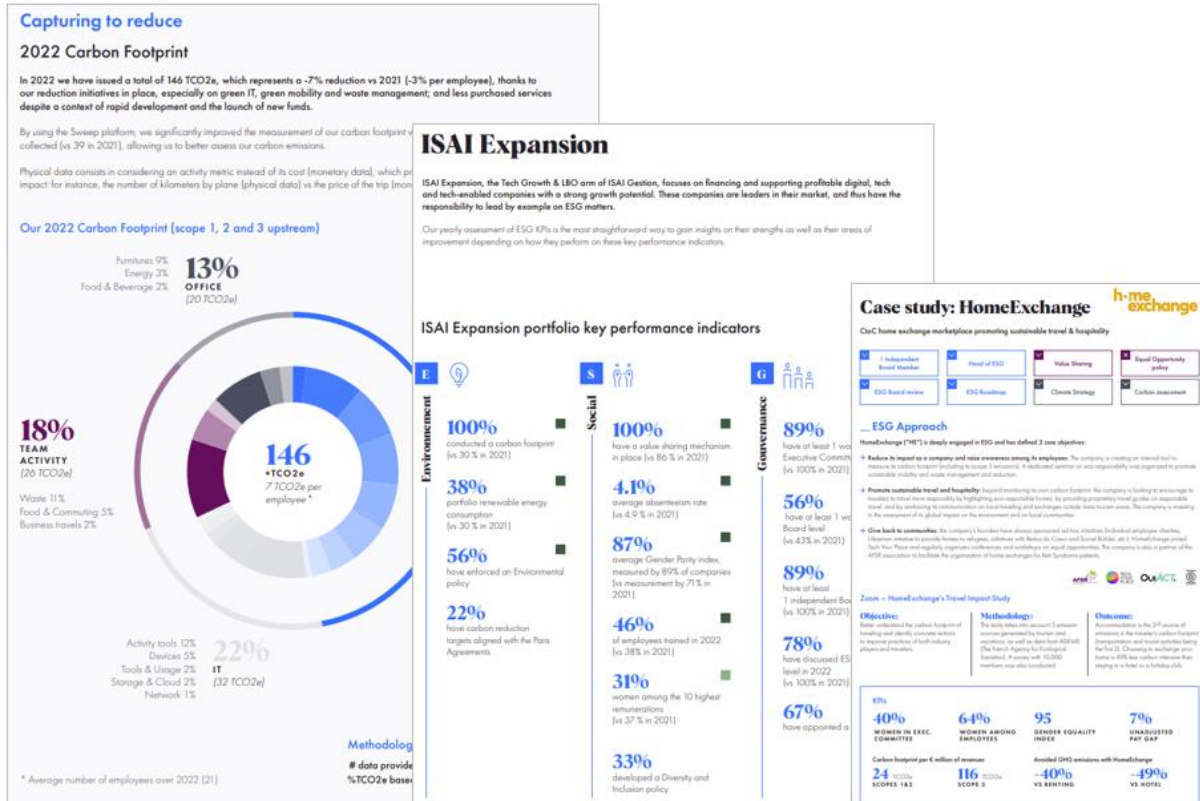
Capturing to reduce

2022 Carbon Footprint

In 2022 we have issued a total of 146 TCO2e, which represents a -7% reduction vs 2021 (-3% per employee), thanks to our reduction initiatives in place, especially on green IT, green mobility and waste management; and less purchased services despite a context of rapid development and the launch of new funds.

By using the Sweep platform, we significantly improved the measurement of our carbon footprint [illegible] collected (vs 39 in 2021), allowing us to better assess our carbon emissions.

Physical data consists in considering an activity metric instead of its cost (monetary data), which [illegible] impact: for instance, the number of kilometers by plane (physical data) vs the price of the trip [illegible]

Our 2022 Carbon Footprint (scope 1, 2 and 3 upstream)

Furnitures 9%
Energy 3%
Food & Beverage 2%
13%
OFFICE
(20 TCO2e)

18%
TEAM ACTIVITY
(26 TCO2e)
Waste 11%
Food & Commuting 5%
Business travels 2%

146
+TCO2e
7 TCO2e per employee*

Activity tools 12%
Devices 5%
Tools & Usage 2%
Storage & Cloud 2%
Network 1%
22%
IT
(32 TCO2e)

Methodolog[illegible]
# data provide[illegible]
%TCO2e base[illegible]

* Average number of employees over 2022 (21)

ISAI Expansion

ISAI Expansion, the Tech Growth & LBO arm of ISAI Gestion, focuses on financing and supporting profitable digital, tech and tech-enabled companies with a strong growth potential. These companies are leaders in their market, and thus have the responsibility to lead by example on ESG matters.

Our yearly assessment of ESG KPIs is the most straightforward way to gain insights on their strengths as well as their areas of improvement depending on how they perform on these key performance indicators.

ISAI Expansion portfolio key performance indicators

E Environnement
100%
conducted a carbon footprint (vs 30 % in 2021)
38%
portfolio renewable energy consumption (vs 30 % in 2021)
56%
have enforced an Environmental policy
22%
have carbon reduction targets aligned with the Paris Agreements

S Social
100%
have a value sharing mechanism in place (vs 86 % in 2021)
4.1%
average absenteeism rate (vs 4.9 % in 2021)
87%
average Gender Parity index, measured by 89% of companies (vs measurement by 71 % in 2021)
46%
of employees trained in 2022 (vs 38% in 2021)
31%
women among the 10 highest remunerations (vs 37 % in 2021)
33%
developed a Diversity and Inclusion policy

G Governance
89%
have at least 1 wo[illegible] Executive Committ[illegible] (vs 100% in 2021)
56%
have at least 1 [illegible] Board level (vs 43% in 2021)
89%
have at least 1 Independent Bo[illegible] (vs 100% in 2021)
78%
have discussed ES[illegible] level in 2022 (vs 100% in 2021)
67%
have appointed a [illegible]

Case study: HomeExchange
home exchange
CtoC home exchange marketplace promoting sustainable travel & hospitality

1 Independent Board Member | Head of ESG | Value Sharing | Equal Opportunity policy
ESG Board review | ESG Roadmap | Climate Strategy | Carbon assessment

ESG Approach
HomeExchange ("HE") is deeply engaged in ESG and has defined 3 core objectives:
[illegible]

Zoom – HomeExchange's Travel Impact Study
Objective: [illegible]
Methodology: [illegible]
Outcome: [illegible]

KPIs
40% WOMEN IN EXEC. COMMITTEE
64% WOMEN AMONG EMPLOYEES
95 GENDER EQUALITY INDEX
7% UNADJUSTED PAY GAP
Carbon footprint per € million of revenues
24 TCO2e SCOPES 1&2
116 TCO2e SCOPE 3
Avoided GHG emissions with HomeExchange
-40% VS RENTING
-49% VS HOTEL